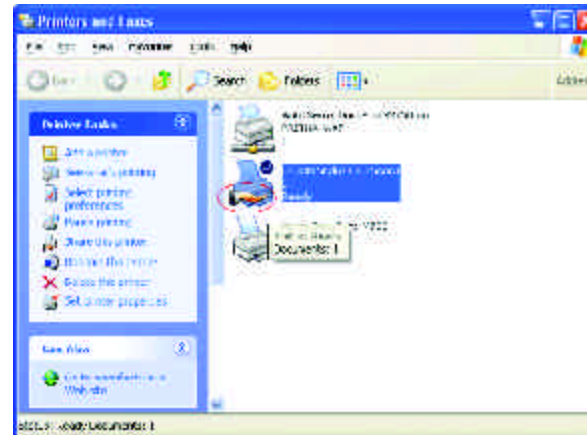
Printers and Faxes

File Edit View Favorites Tools Help

Back Search Folders

Address

Printer Tasks

Add a printer

See what's printing

Select printing preferences

Pause printing

Share this printer

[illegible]

Delete this printer

Set printer properties

See Also

Go to manufacturer's Web site

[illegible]

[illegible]

Ready

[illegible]

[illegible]

Documents: 1

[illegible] Ready Documents: 1